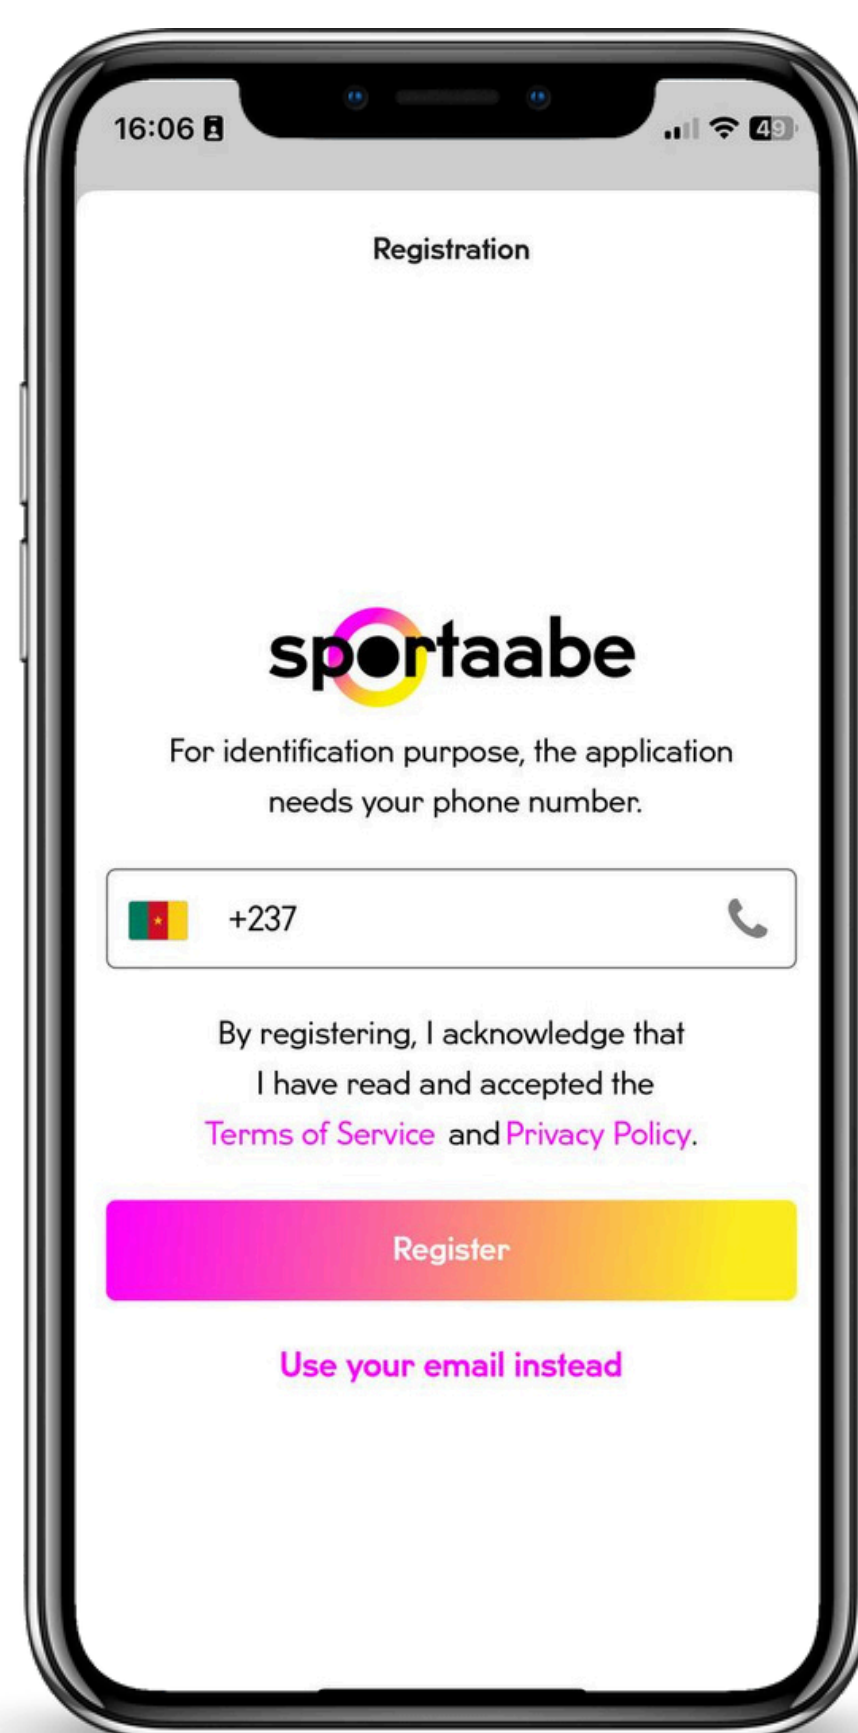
16:06

49

Registration

sportaabe

For identification purpose, the application needs your phone number.

+237

By registering, I acknowledge that I have read and accepted the Terms of Service and Privacy Policy.

Register

Use your email instead